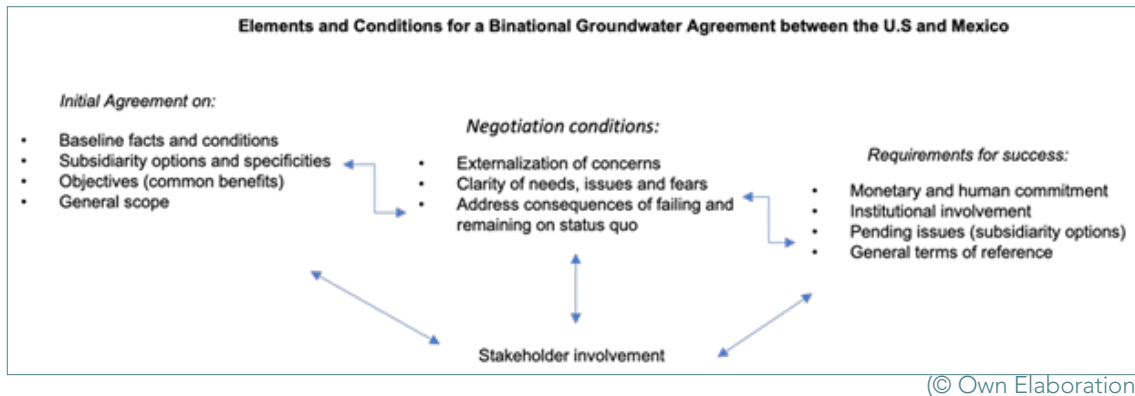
Elements and Conditions for a Binational Groundwater Agreement between the U.S and Mexico

Initial Agreement on:

- Baseline facts and conditions
- Subsidiarity options and specificities
- Objectives (common benefits)
- General scope

Negotiation conditions:

- Externalization of concerns
- Clarity of needs, issues and fears
- Address consequences of failing and remaining on status quo

Requirements for success:

- Monetary and human commitment
- Institutional involvement
- Pending issues (subsidiarity options)
- General terms of reference

Stakeholder involvement

(© Own Elaboration